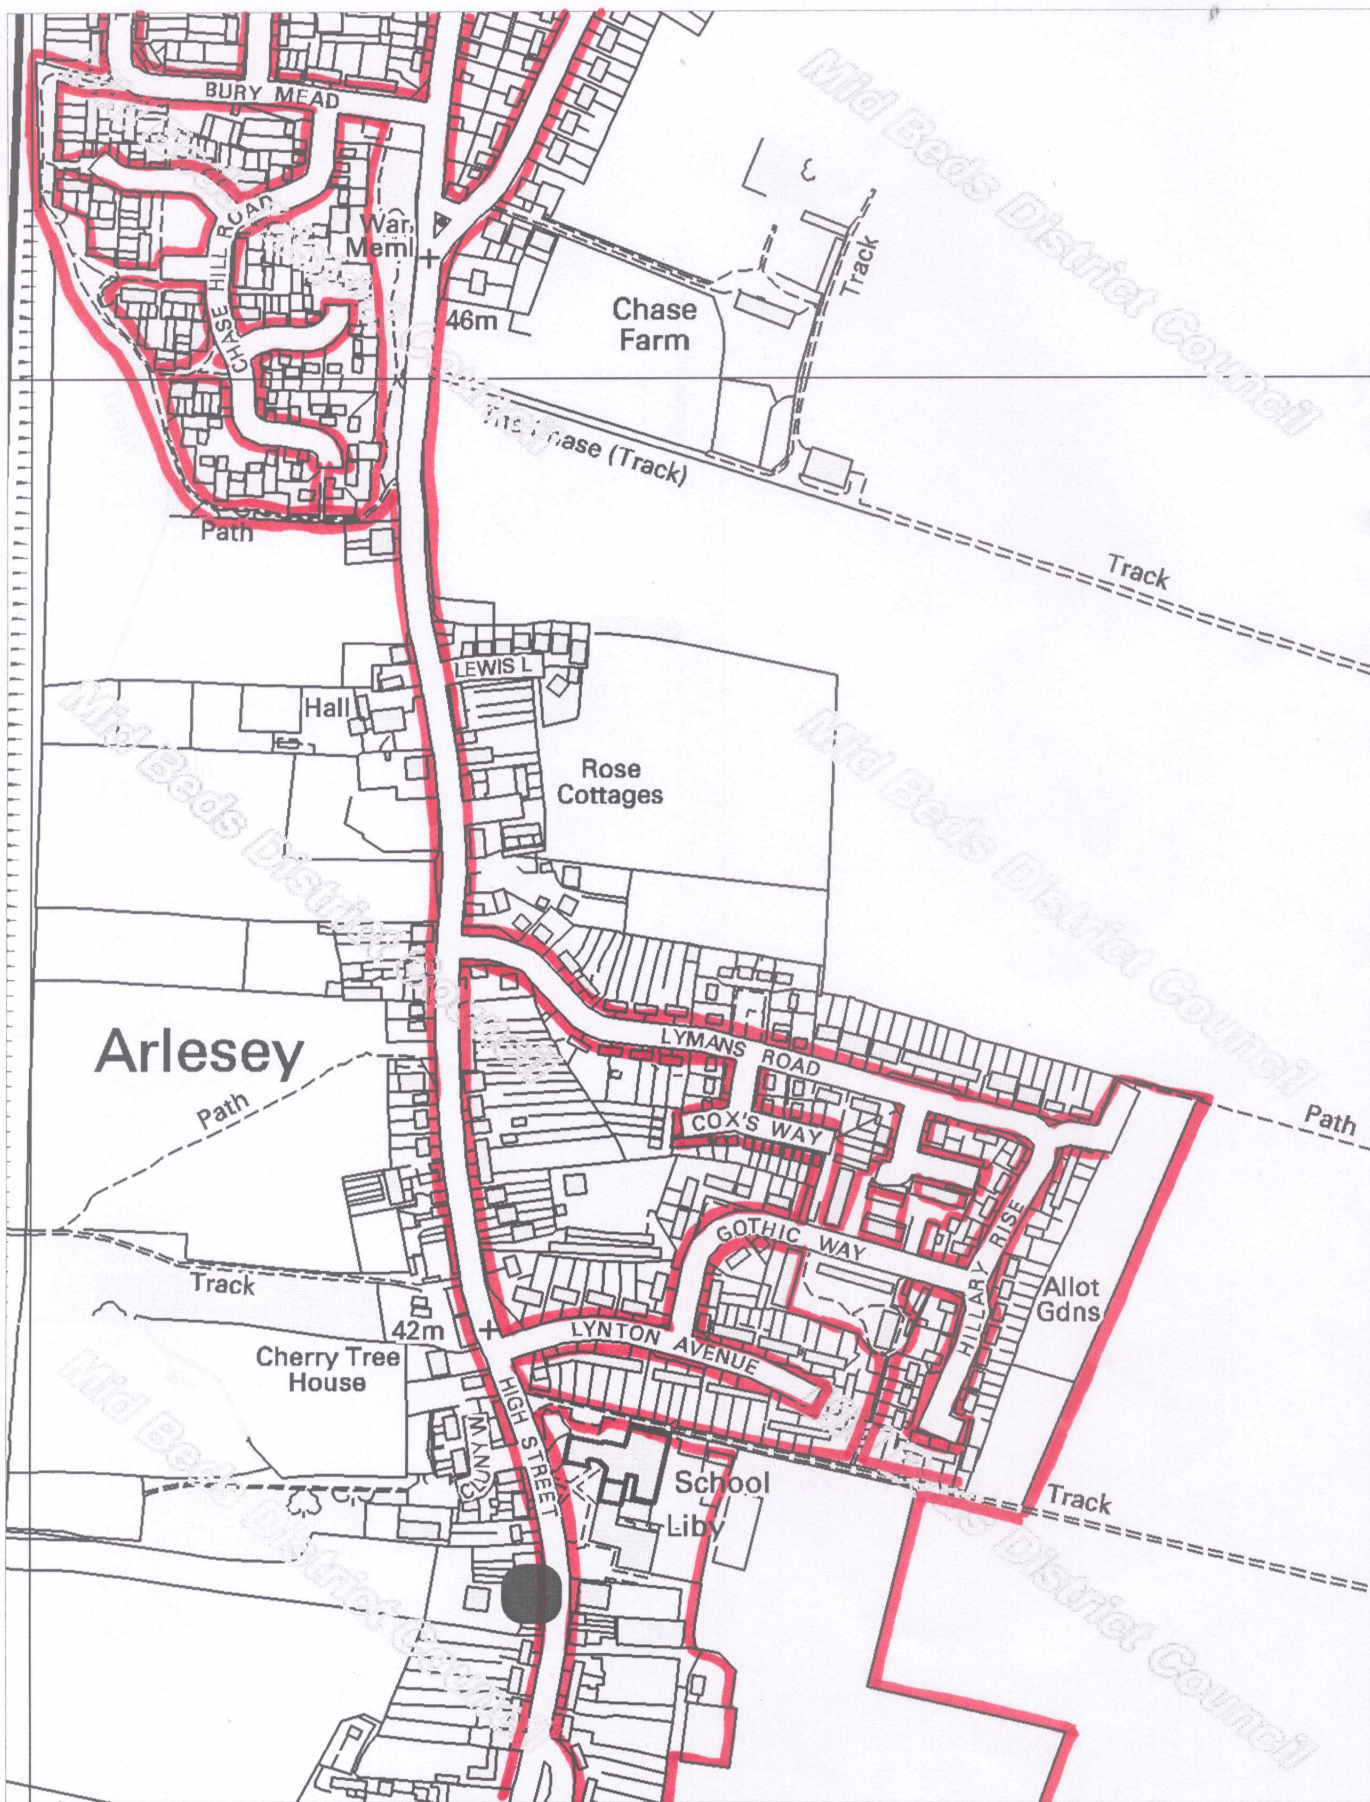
BURY MEAD

CHASE HILL ROAD

War Meml

46m

Chase Farm

Track

Mid Beds District Council

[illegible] Chase (Track)

Path

Track

LEWIS L

Hall

Rose Cottages

Mid Beds District Council

Mid Beds District Council

Arlesey

Path

LYMANS ROAD

COX'S WAY

GOTHIC WAY

HILLARY RISE

Allot Gdns

Path

Track

42m

LYNTON AVENUE

Cherry Tree House

HIGH STREET

CUNY W

School

Liby

Track

Mid Beds District Council

Mid Beds District Council

Mid Beds District Council